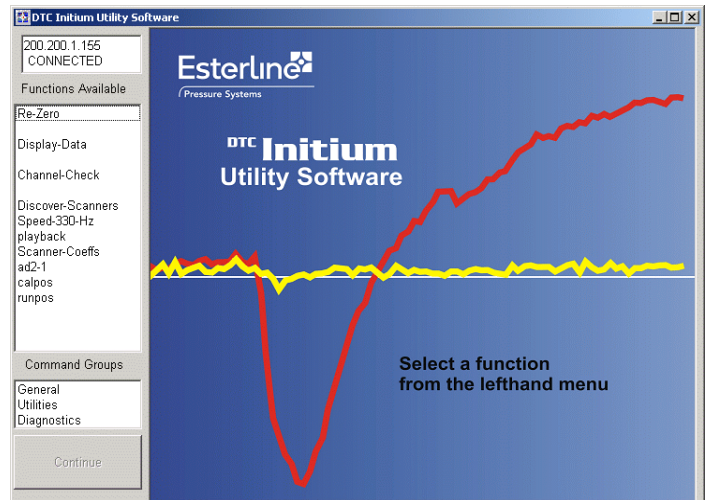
DTC Initium Utility Software

200.200.1.155
CONNECTED

Functions Available

Re-Zero

Display-Data

Channel-Check

Discover-Scanners
Speed-330-Hz
playback
Scanner-Coeffs
ad2-1
calpos
runpos

Command Groups

General
Utilities
Diagnostics

Continue

Esterline
Pressure Systems

DTC Initium
Utility Software

Select a function
from the lefthand menu